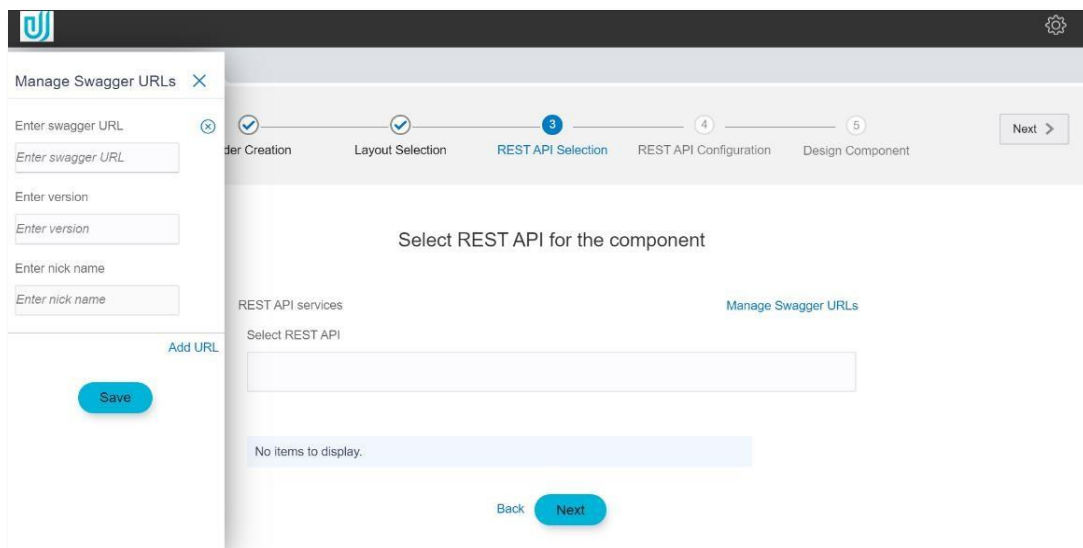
Manage Swagger URLs ×

Enter swagger URL

Enter swagger URL

Enter version

Enter version

Enter nick name

Enter nick name

Add URL

Save

der Creation

Layout Selection

3 REST API Selection

4 REST API Configuration

5 Design Component

Next >

Select REST API for the component

REST API services

Manage Swagger URLs

Select REST API

No items to display.

Back

Next